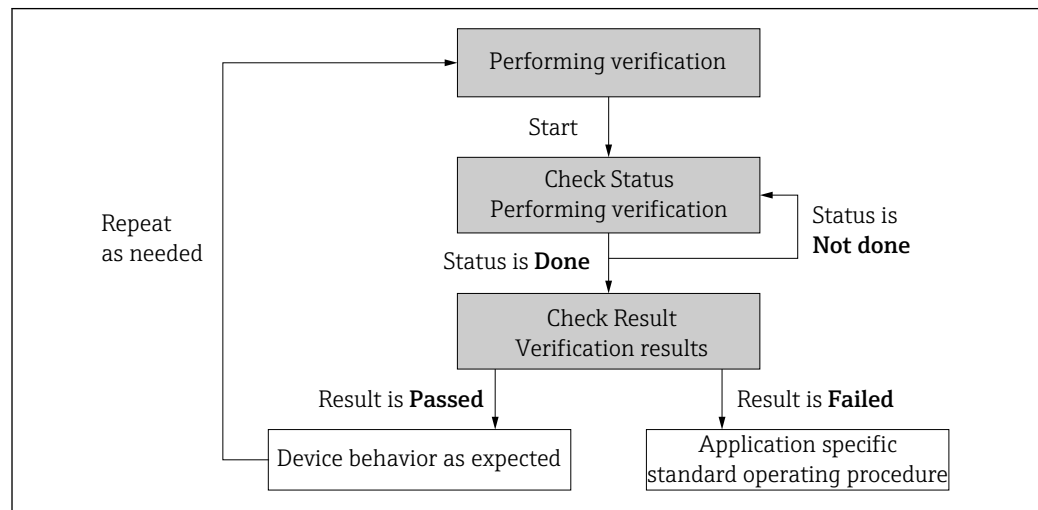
Performing verification

Start

Check Status
Performing verification

Status is
**Not done**

Repeat
as needed

Status is **Done**

Check Result
Verification results

Result is **Passed**

Result is **Failed**

Device behavior as expected

Application specific
standard operating procedure